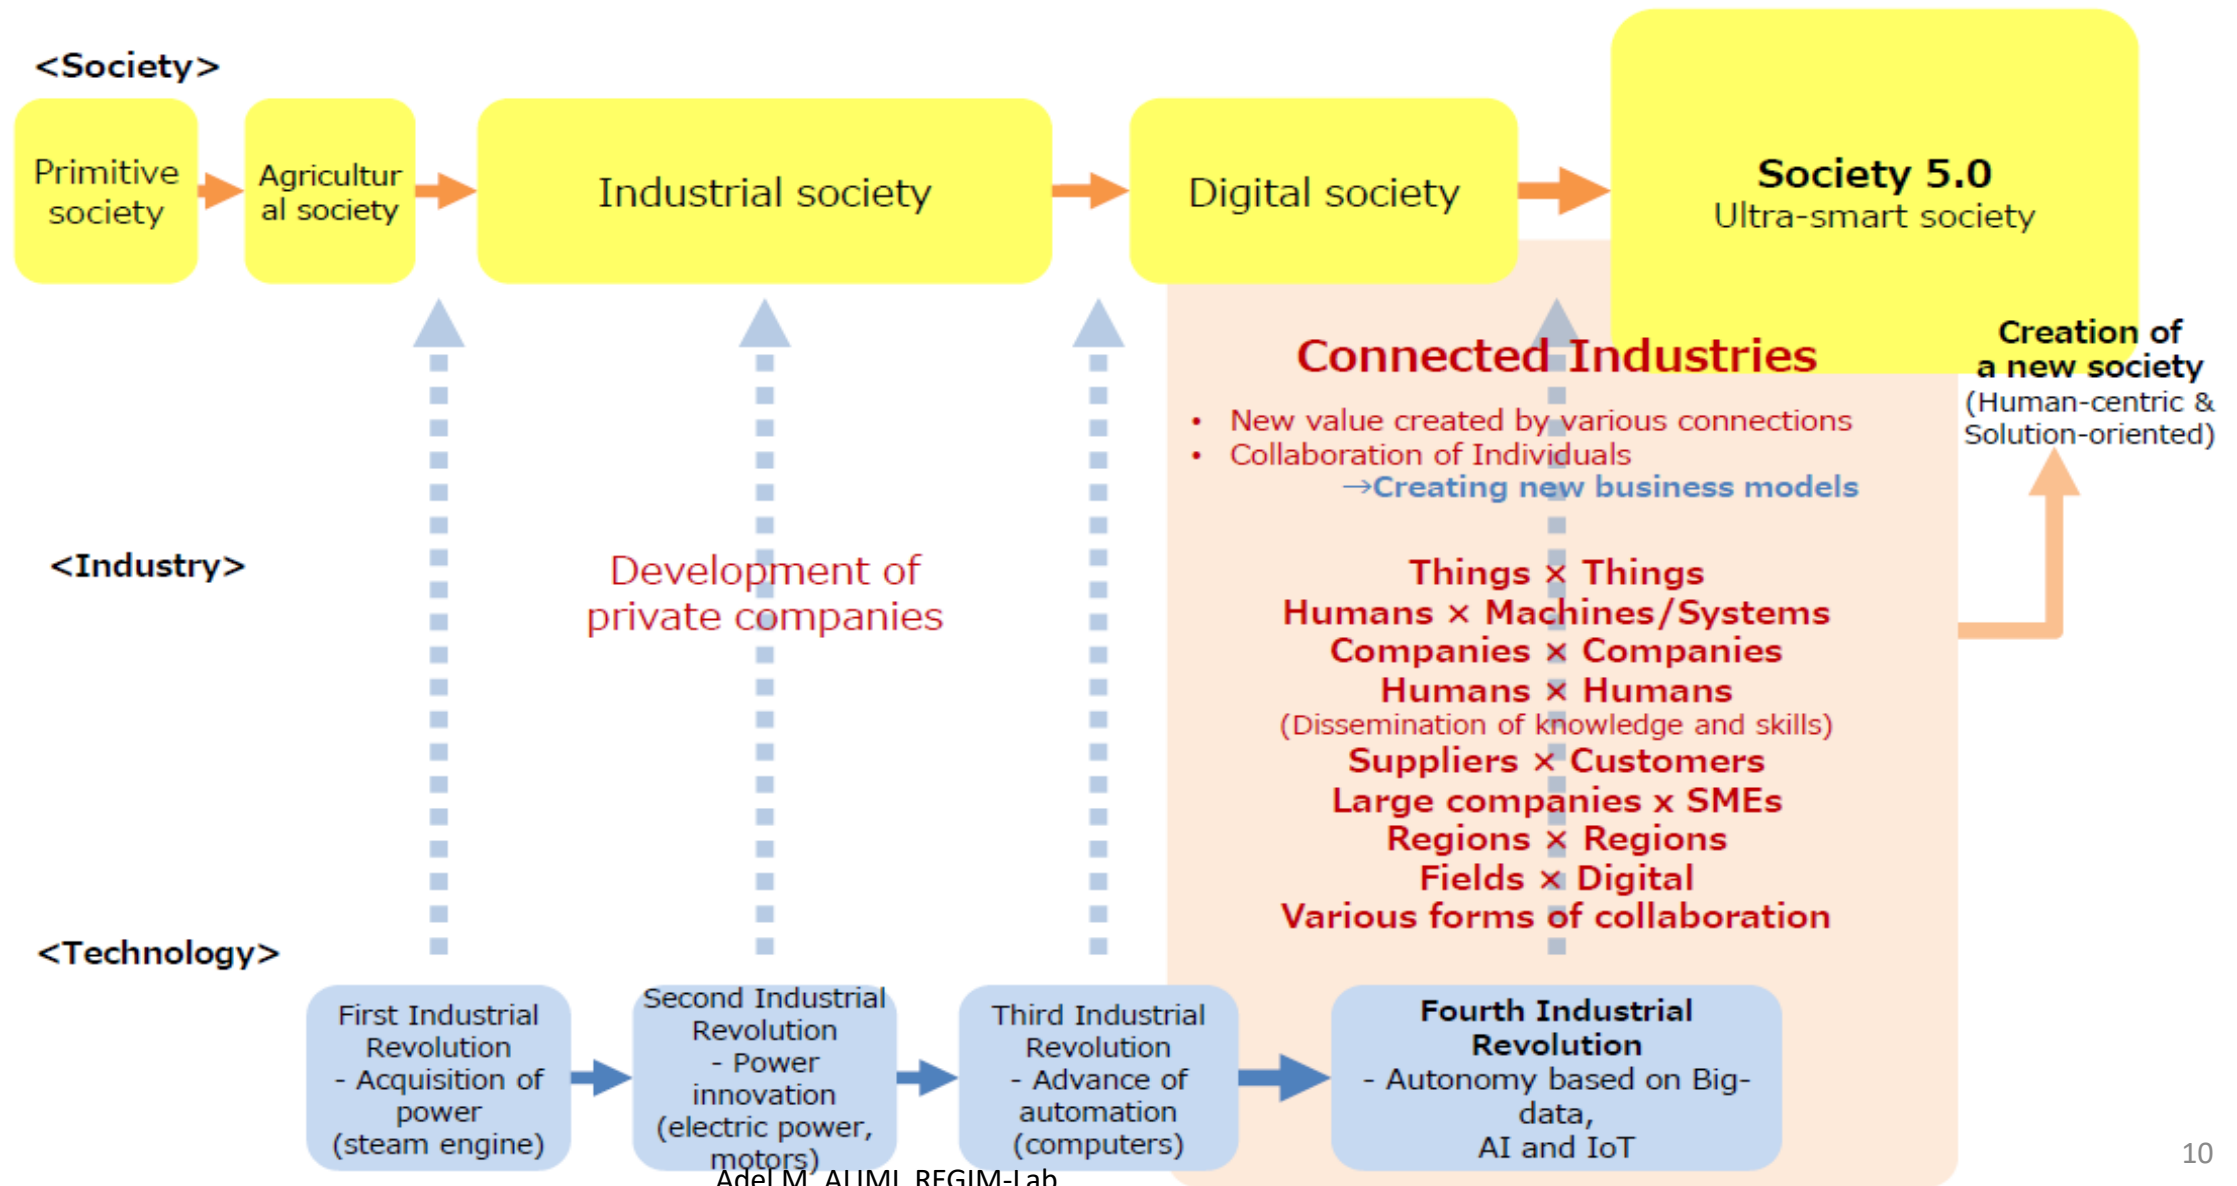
<Society>

Primitive society

Agricultural society

Industrial society

Digital society

Society 5.0
Ultra-smart society

Connected Industries

• New value created by various connections
• Collaboration of Individuals
→Creating new business models

Creation of a new society
(Human-centric & Solution-oriented)

<Industry>

Development of private companies

Things × Things
Humans × Machines/Systems
Companies × Companies
Humans × Humans
(Dissemination of knowledge and skills)
Suppliers × Customers
Large companies x SMEs
Regions × Regions
Fields × Digital
Various forms of collaboration

<Technology>

First Industrial Revolution
- Acquisition of power
(steam engine)

Second Industrial Revolution
- Power innovation
(electric power, motors)

Third Industrial Revolution
- Advance of automation
(computers)

Fourth Industrial Revolution
- Autonomy based on Big-data,
AI and IoT

Adel M. ALIMI REGIM-Lab

10